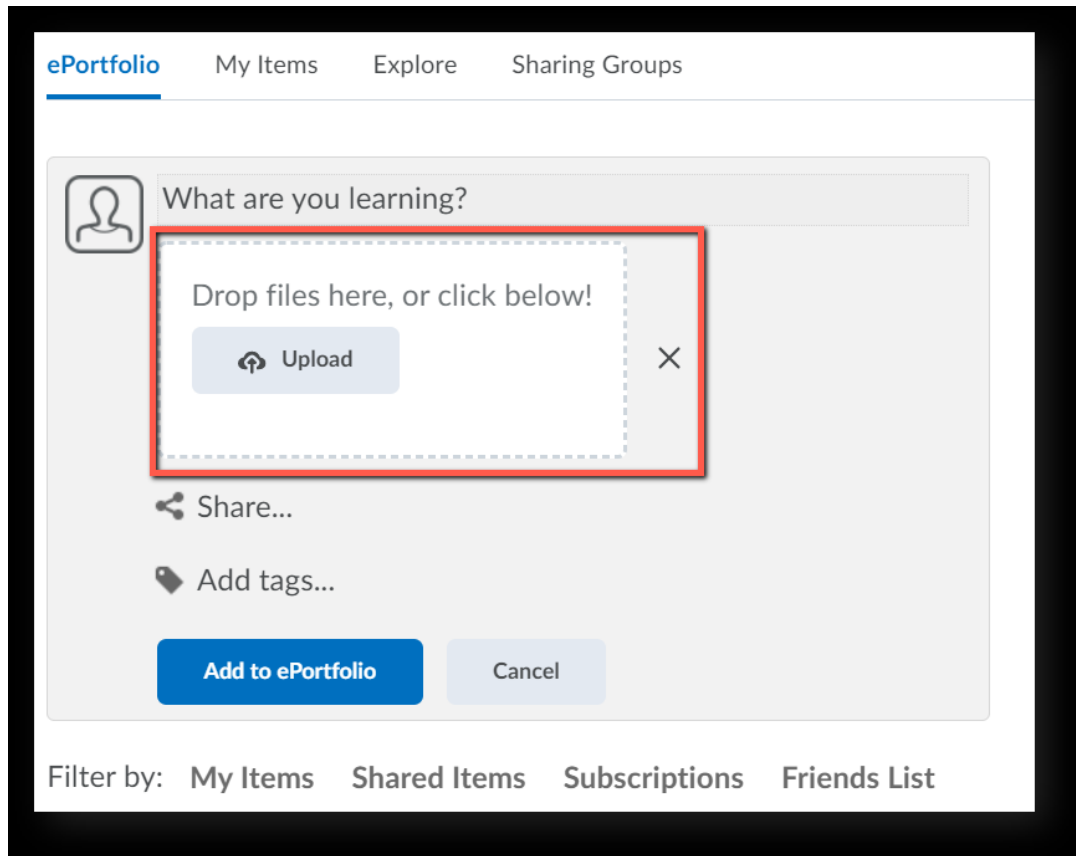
ePortfolio My Items Explore Sharing Groups

What are you learning?

Drop files here, or click below!

Upload

×

Share...

Add tags...

Add to ePortfolio Cancel

Filter by: My Items Shared Items Subscriptions Friends List